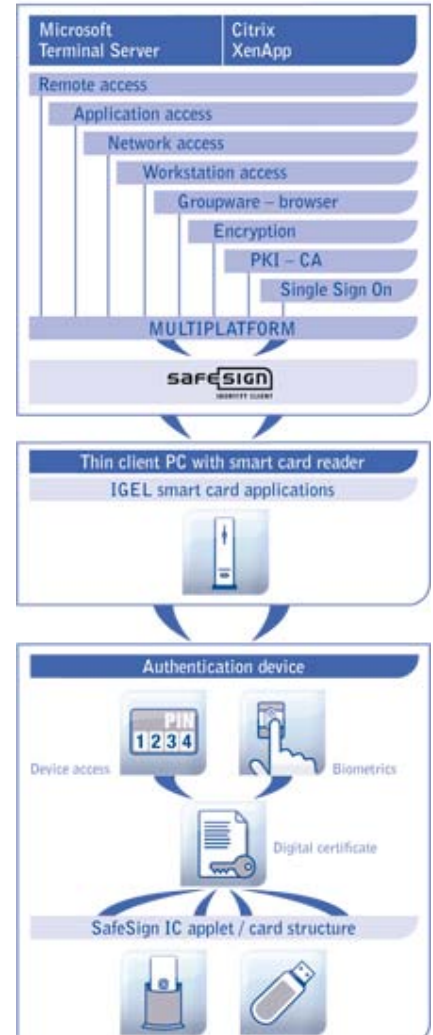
Microsoft Terminal Server

Citrix XenApp

Remote access

Application access

Network access

Workstation access

Groupware – browser

Encryption

PKI – CA

Single Sign On

MULTIPLATFORM

safesign
IDENTITY CLIENT

Thin client PC with smart card reader

IGEL smart card applications

Authentication device

PIN
1234

Device access

Biometrics

Digital certificate

SafeSign IC applet / card structure